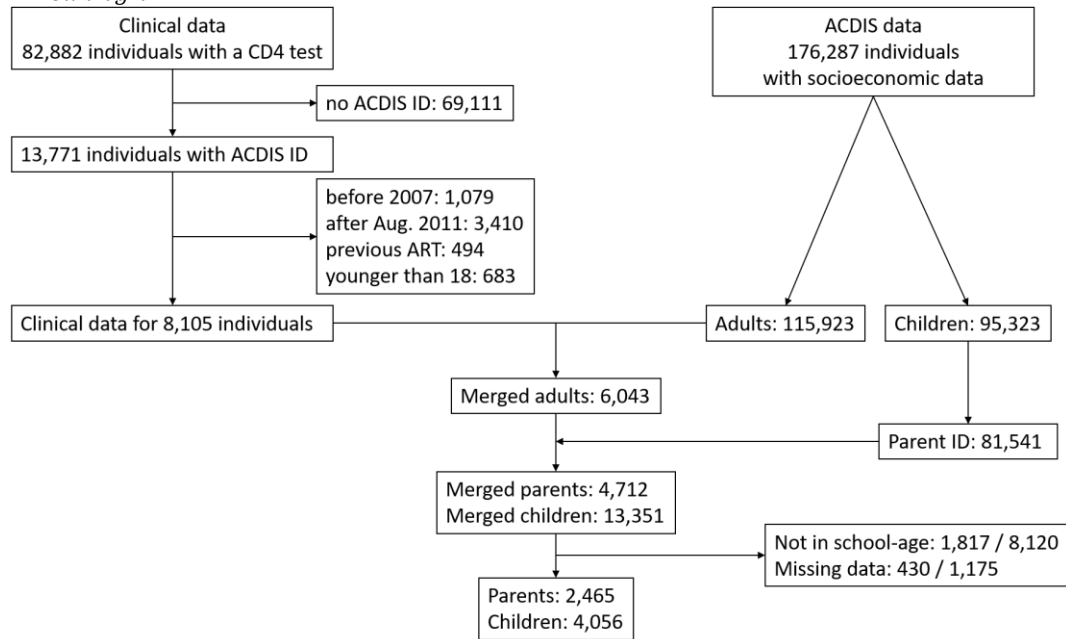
Clinical data
82,882 individuals with a CD4 test

no ACDIS ID: 69,111

13,771 individuals with ACDIS ID

before 2007: 1,079
after Aug. 2011: 3,410
previous ART: 494
younger than 18: 683

Clinical data for 8,105 individuals

ACDIS data
176,287 individuals
with socioeconomic data

Adults: 115,923

Children: 95,323

Merged adults: 6,043

Parent ID: 81,541

Merged parents: 4,712
Merged children: 13,351

Not in school-age: 1,817 / 8,120
Missing data: 430 / 1,175

Parents: 2,465
Children: 4,056